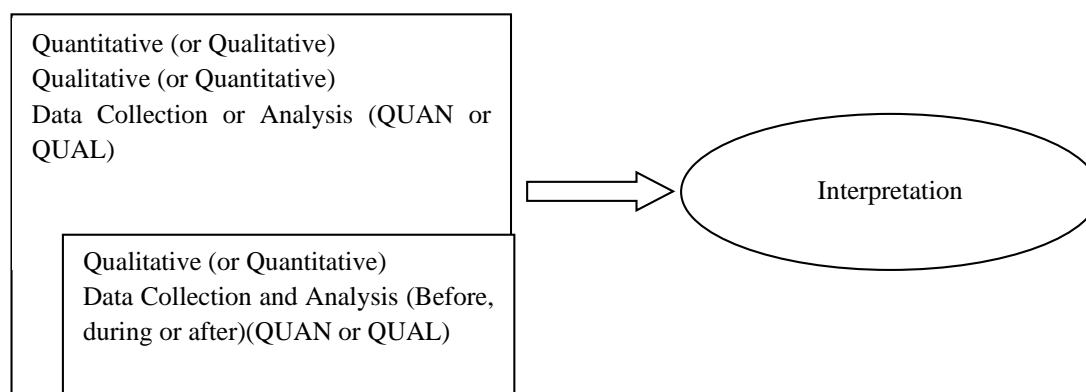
Quantitative (or Qualitative)
Qualitative (or Quantitative)
Data Collection or Analysis (QUAN or QUAL)

Qualitative (or Quantitative)
Data Collection and Analysis (Before, during or after)(QUAN or QUAL)

Interpretation